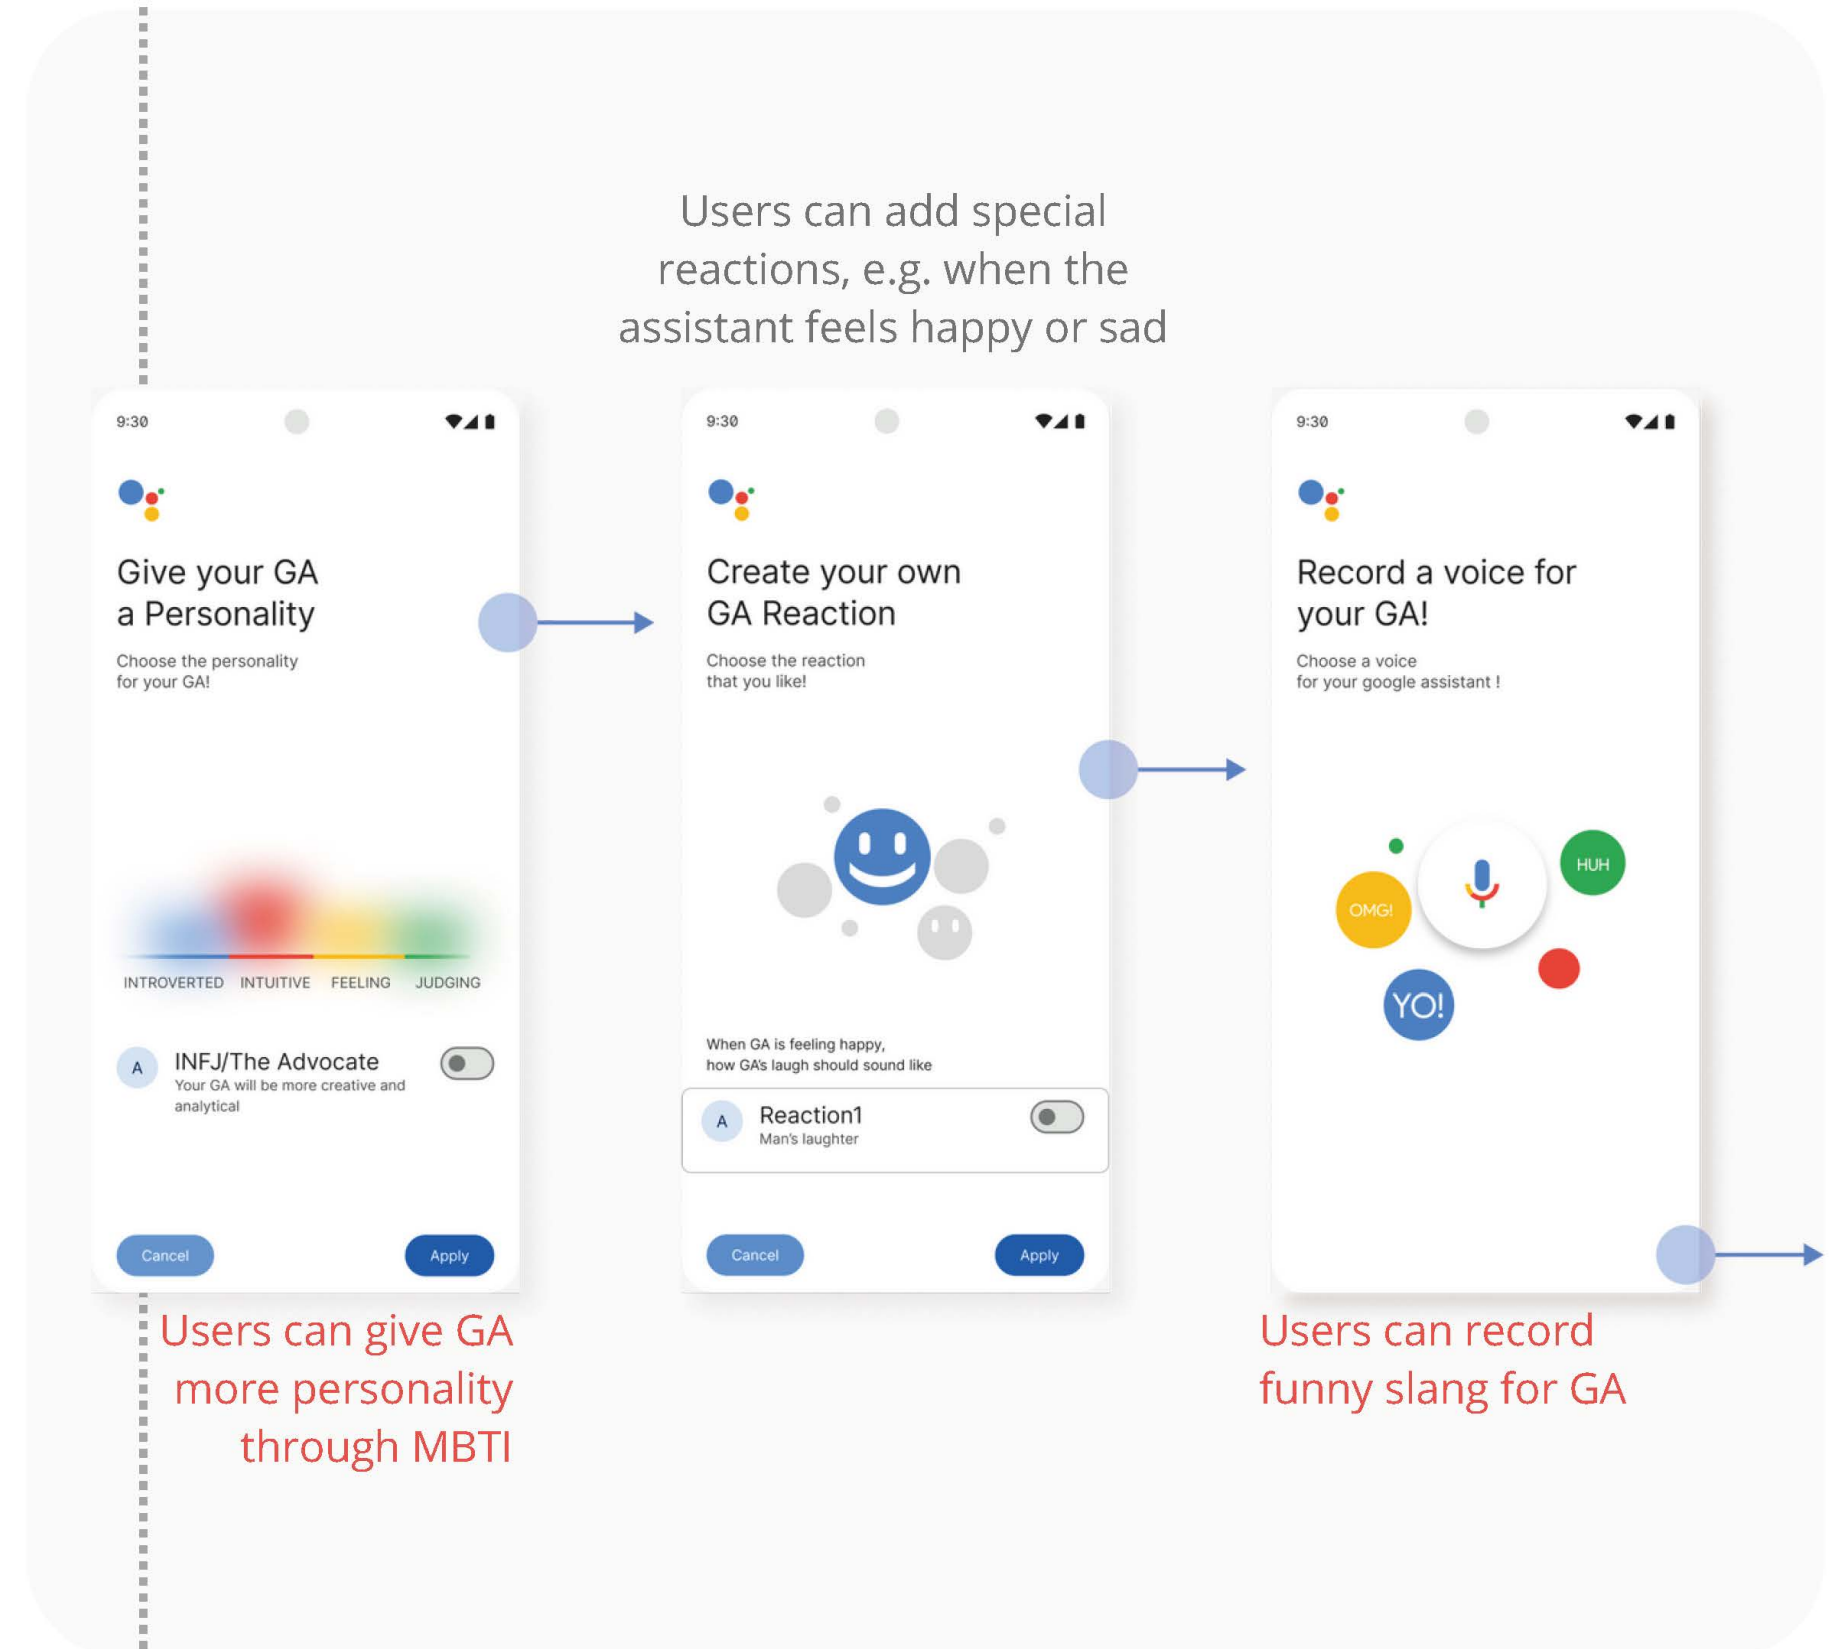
Users can add special reactions, e.g. when the assistant feels happy or sad

9:30

Give your GA a Personality

Choose the personality for your GA!

INTROVERTED INTUITIVE FEELING JUDGING

A INFJ/The Advocate
Your GA will be more creative and analytical

Cancel Apply

9:30

Create your own GA Reaction

Choose the reaction that you like!

When GA is feeling happy, how GA's laugh should sound like

A Reaction1
Man's laughter

Cancel Apply

9:30

Record a voice for your GA!

Choose a voice for your google assistant !

HUH
OMG!
YO!

Users can give GA more personality through MBTI

Users can record funny slang for GA